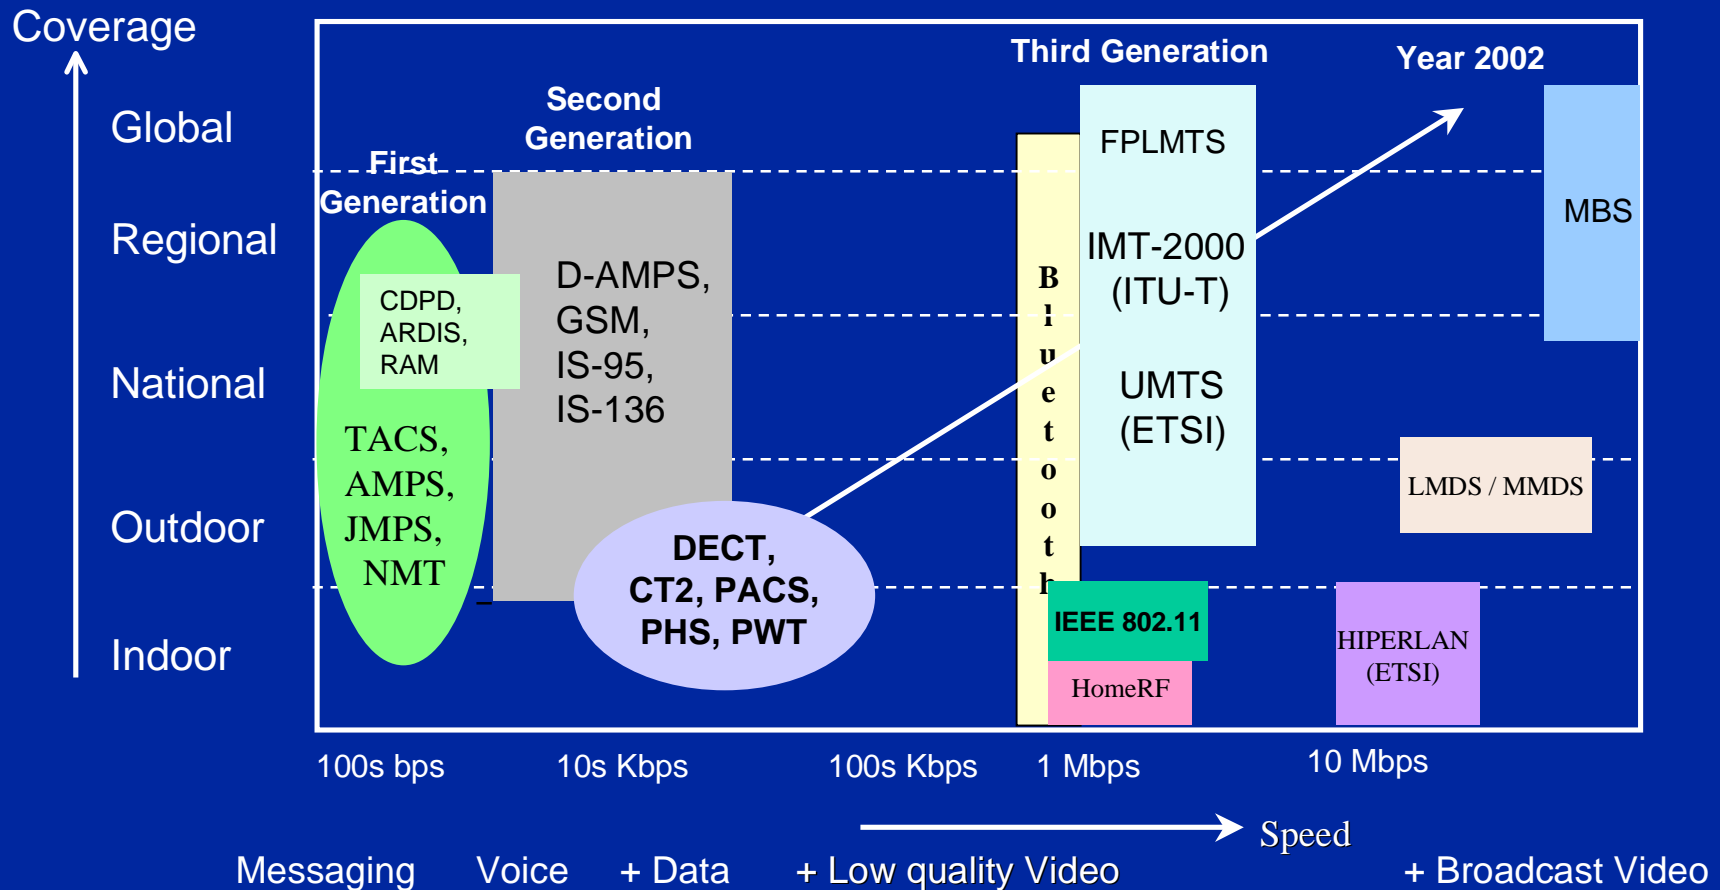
Coverage

Global

Regional

National

Outdoor

Indoor

First Generation

Second Generation

Third Generation

Year 2002

CDPD, ARDIS, RAM

TACS, AMPS, JMPS, NMT

D-AMPS, GSM, IS-95, IS-136

DECT, CT2, PACS, PHS, PWT

Bluetooth

FPLMTS

IMT-2000 (ITU-T)

UMTS (ETSI)

MBS

LMDS / MMDS

IEEE 802.11

HomeRF

HIPERLAN (ETSI)

100s bps

10s Kbps

100s Kbps

1 Mbps

10 Mbps

Speed

Messaging Voice + Data + Low quality Video + Broadcast Video